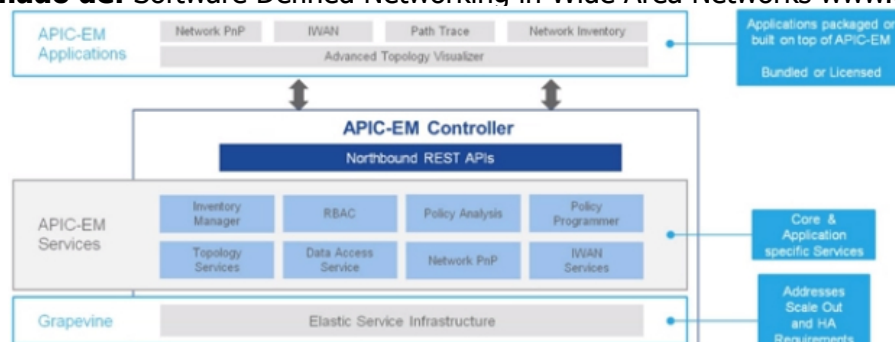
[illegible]ado de: Software Defined Networking, in Wide Area Networks www.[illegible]

APIC-EM Applications

Network PnP | IWAN | Path Trace | Network Inventory

Advanced Topology Visualizer

Applications packaged or built on top of APIC-EM

Bundled or Licensed

APIC-EM Controller

Northbound REST APIs

APIC-EM Services

Inventory Manager | RBAC | Policy Analysis | Policy Programmer

Topology Services | Data Access Service | Network PnP | IWAN Services

Core & Application specific Services

Grapevine

Elastic Service Infrastructure

Addresses Scale Out and HA Requirements